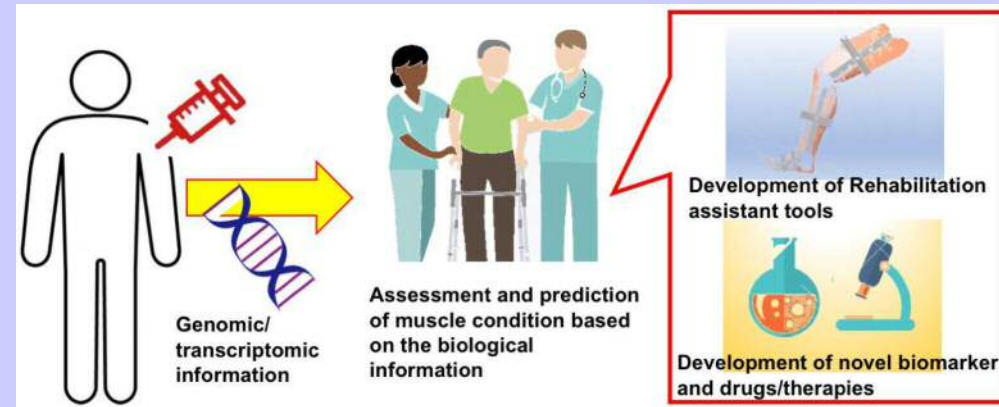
Genomic/ transcriptomic information

Assessment and prediction of muscle condition based on the biological information

Development of Rehabilitation assistant tools

Development of novel biomarker and drugs/therapies